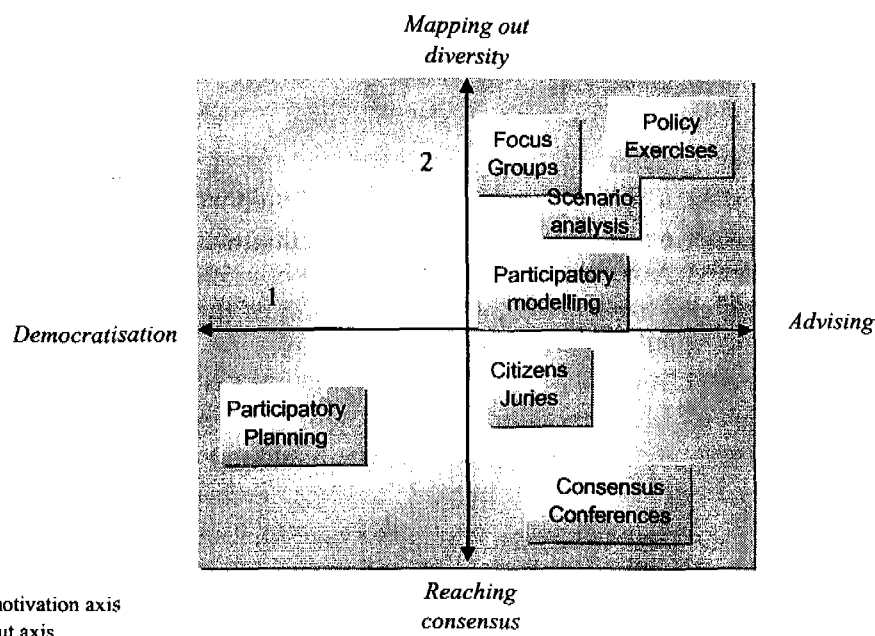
Mapping out diversity

2

Focus Groups

Policy Exercises

Scenario analysis

Participatory modelling

1

Democratisation

Advising

Citizens Juries

Participatory Planning

Consensus Conferences

Reaching consensus

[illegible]motivation axis
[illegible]ut axis